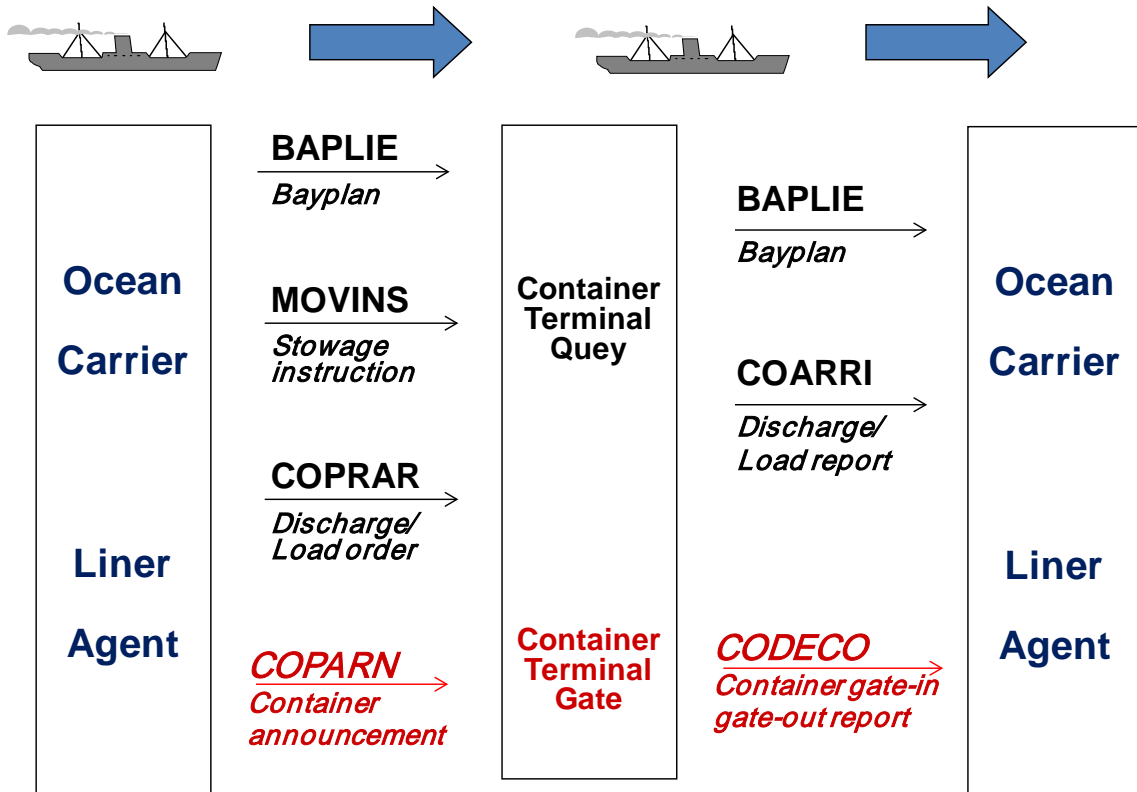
Ocean

Carrier

Liner

Agent

BAPLIE
Bayplan

MOVINS
Stowage instruction

COPRAR
Discharge/ Load order

COPARN
Container announcement

Container Terminal Quey

Container Terminal Gate

BAPLIE
Bayplan

COARRI
Discharge/ Load report

CODECO
Container gate-in gate-out report

Ocean

Carrier

Liner

Agent